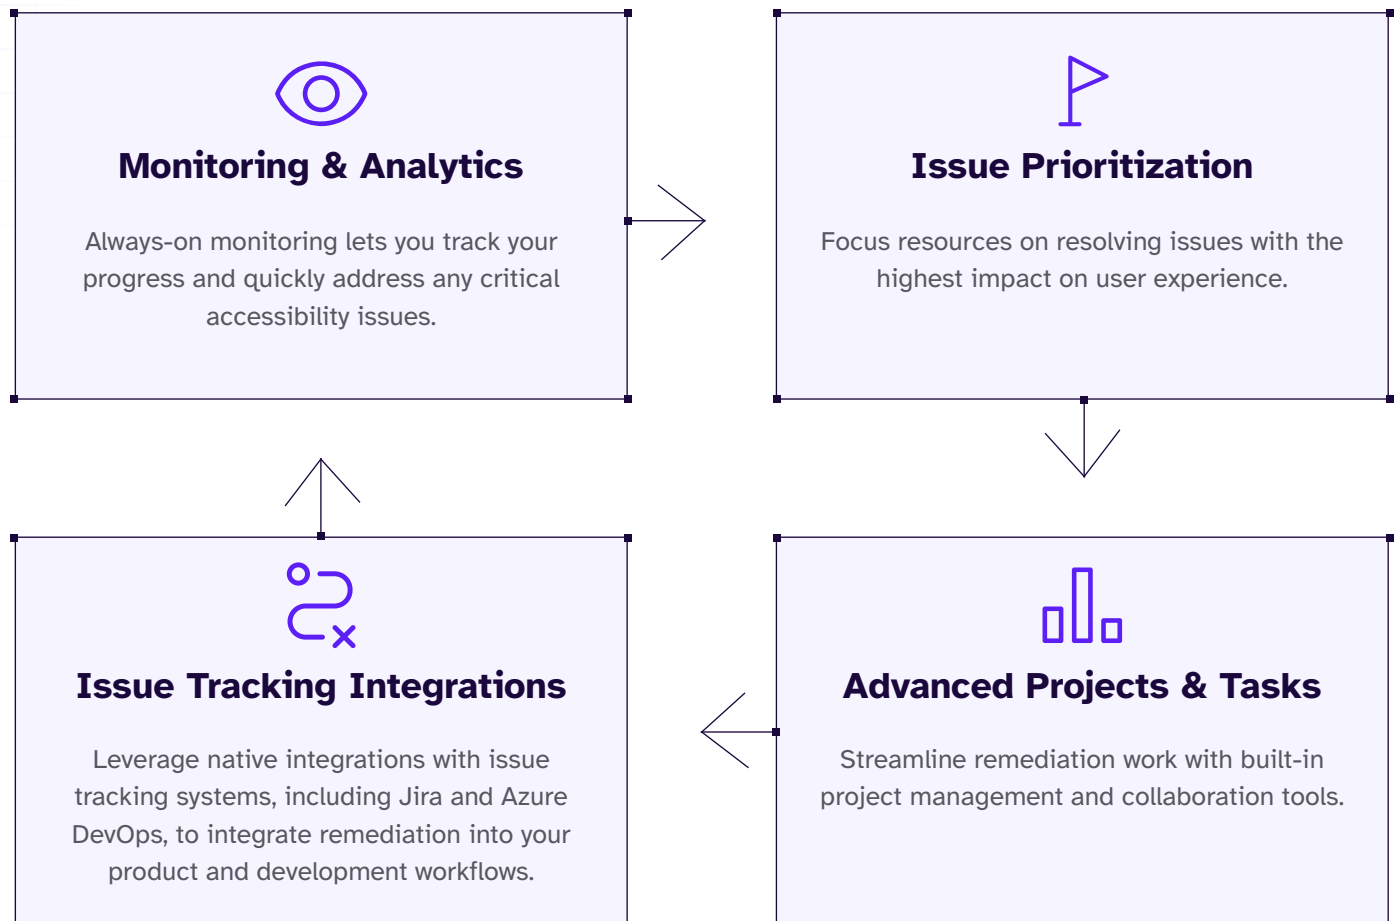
Monitoring & Analytics

Always-on monitoring lets you track your progress and quickly address any critical accessibility issues.

Issue Prioritization

Focus resources on resolving issues with the highest impact on user experience.

Advanced Projects & Tasks

Streamline remediation work with built-in project management and collaboration tools.

Issue Tracking Integrations

Leverage native integrations with issue tracking systems, including Jira and Azure DevOps, to integrate remediation into your product and development workflows.